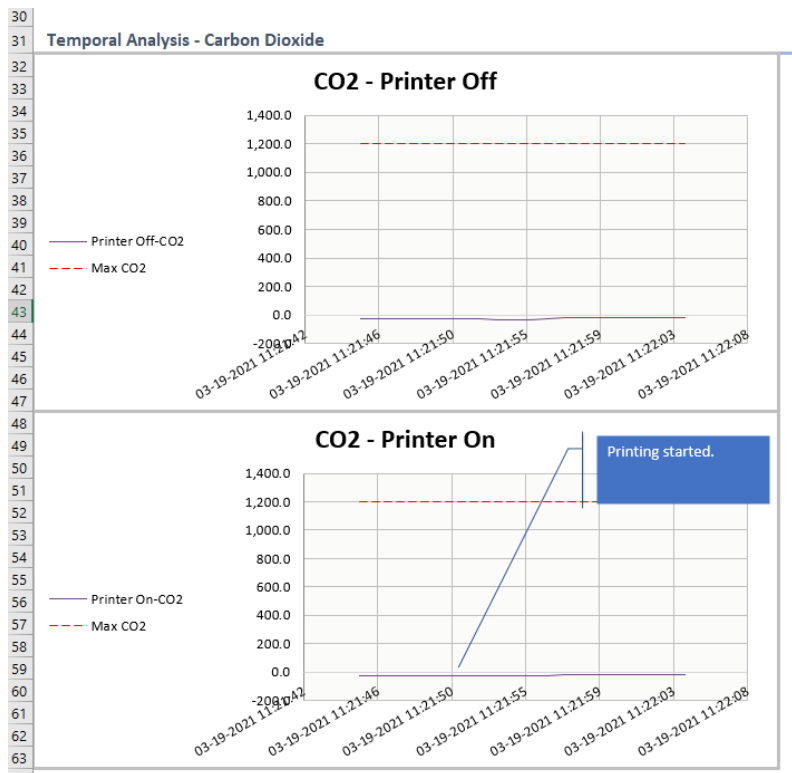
30
31 Temporal Analysis - Carbon Dioxide
32
33
34
35
36
37
38
39
40
41
42
43
44
45
46
47

CO2 - Printer Off

1,400.0
1,200.0
1,000.0
800.0
600.0
400.0
200.0
0.0
-200.0

03-19-2021 11:21:42
03-19-2021 11:21:46
03-19-2021 11:21:50
03-19-2021 11:21:55
03-19-2021 11:21:59
03-19-2021 11:22:03
03-19-2021 11:22:08

Printer Off-CO2
Max CO2

48
49
50
51
52
53
54
55
56
57
58
59
60
61
62
63

CO2 - Printer On

Printing started.

1,400.0
1,200.0
1,000.0
800.0
600.0
400.0
200.0
0.0
-200.0

03-19-2021 11:21:42
03-19-2021 11:21:46
03-19-2021 11:21:50
03-19-2021 11:21:55
03-19-2021 11:21:59
03-19-2021 11:22:03
03-19-2021 11:22:08

Printer On-CO2
Max CO2